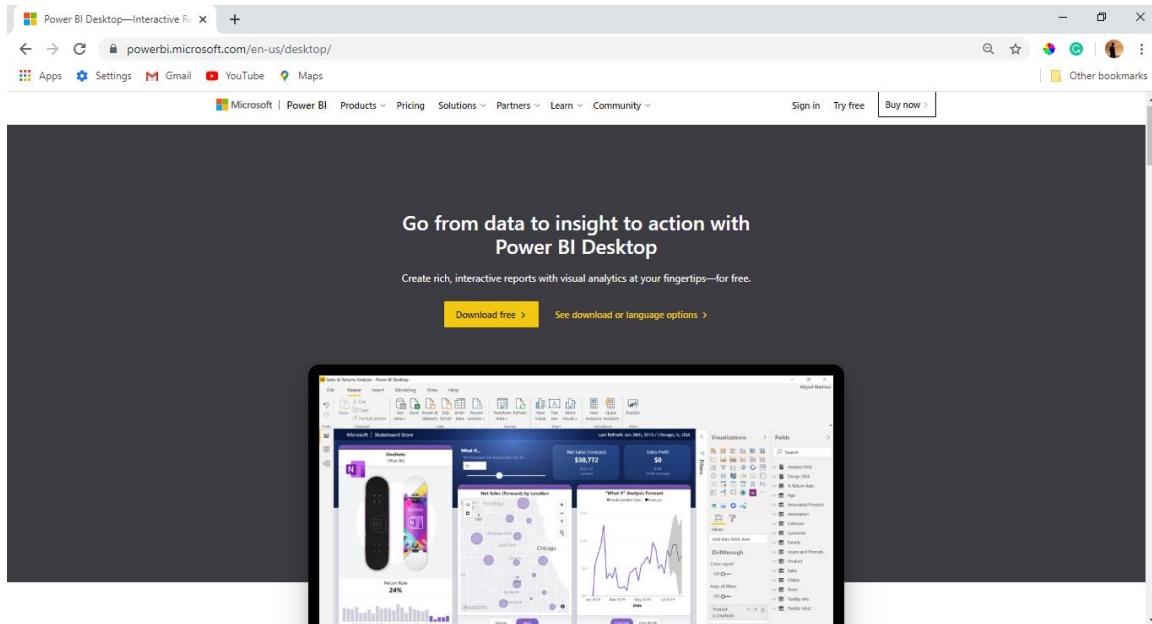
Power BI Desktop—Interactive Re ×

powerbi.microsoft.com/en-us/desktop/

Apps Settings Gmail YouTube Maps Other bookmarks

Microsoft | Power BI Products Pricing Solutions Partners Learn Community Sign in Try free Buy now

Go from data to insight to action with Power BI Desktop

Create rich, interactive reports with visual analytics at your fingertips—for free.

Download free >

See download or language options >

Microsoft | Skateboard Store

OneNote

Net Sales (Forecast)
$30,772

Sales Profit
$0

Net Sales (Forecast) by Location

"What If" Analysis Forecast

Chicago

Return Rate
24%

Visualizations

Fields

Drillthrough